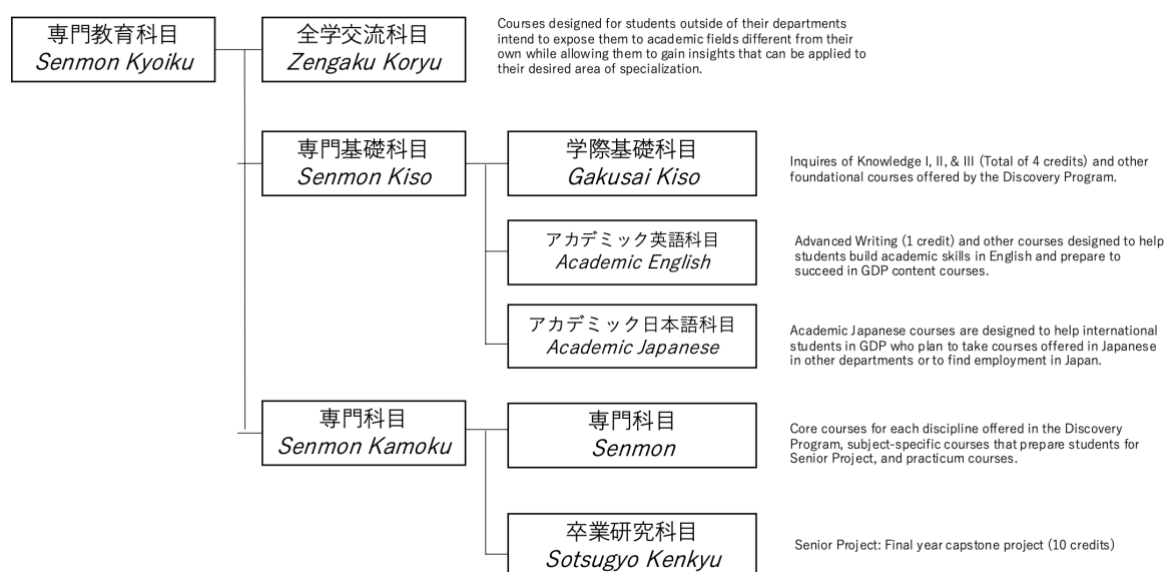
専門教育科目
Senmon Kyoiku

全学交流科目
Zengaku Koryu

Courses designed for students outside of their departments intend to expose them to academic fields different from their own while allowing them to gain insights that can be applied to their desired area of specialization.

専門基礎科目
Senmon Kiso

学際基礎科目
Gakusai Kiso

Inquires of Knowledge I, II, & III (Total of 4 credits) and other foundational courses offered by the Discovery Program.

アカデミック英語科目
Academic English

Advanced Writing (1 credit) and other courses designed to help students build academic skills in English and prepare to succeed in GDP content courses.

アカデミック日本語科目
Academic Japanese

Academic Japanese courses are designed to help international students in GDP who plan to take courses offered in Japanese in other departments or to find employment in Japan.

専門科目
Senmon Kamoku

専門科目
Senmon

Core courses for each discipline offered in the Discovery Program, subject-specific courses that prepare students for Senior Project, and practicum courses.

卒業研究科目
Sotsugyo Kenkyu

Senior Project: Final year capstone project (10 credits)